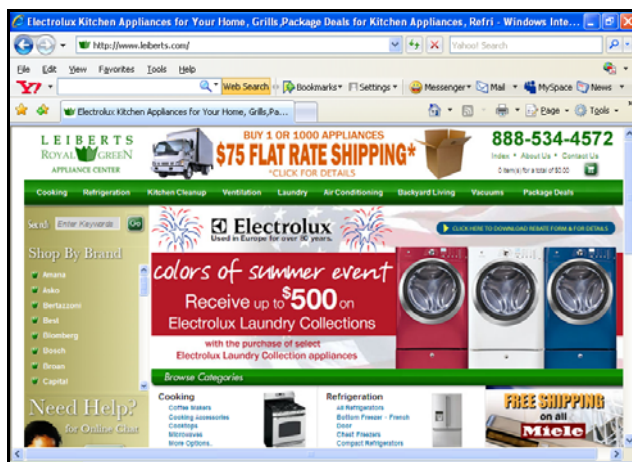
Electrolux Kitchen Appliances for Your Home, Grills,Package Deals for Kitchen Appliances, Refri - Windows Inte...

http://www.leiberts.com/

Yahoo! Search

File Edit View Favorites Tools Help

Web Search Bookmarks Settings Messenger Mail MySpace News

Electrolux Kitchen Appliances for Your Home, Grills,Pa...

Page Tools

LEIBERTS ROYAL GREEN APPLIANCE CENTER

BUY 1 OR 1000 APPLIANCES

$75 FLAT RATE SHIPPING*

*CLICK FOR DETAILS

888-534-4572

Index • About Us • Contact Us

0 item(s) for a total of $0.00

Cooking Refrigeration Kitchen Cleanup Ventilation Laundry Air Conditioning Backyard Living Vacuums Package Deals

Search Enter Keywords Go

Shop By Brand

Amana
Asko
Bertazzoni
Best
Blomberg
Bosch
Broan
Capital

Need Help? for Online Chat

Electrolux Used in Europe for over 90 years.

CLICK HERE TO DOWNLOAD REBATE FORM & FOR DETAILS

colors of summer event

Receive up to $500 on Electrolux Laundry Collections

with the purchase of select Electrolux Laundry Collection appliances

Browse Categories

Cooking
Coffee Makers
Cooking Accessories
Cooktops
Microwaves
More Options...

Refrigeration
All Refrigerators
Bottom Freezer - French Door
Chest Freezers
Compact Refrigerators

FREE SHIPPING on all Miele